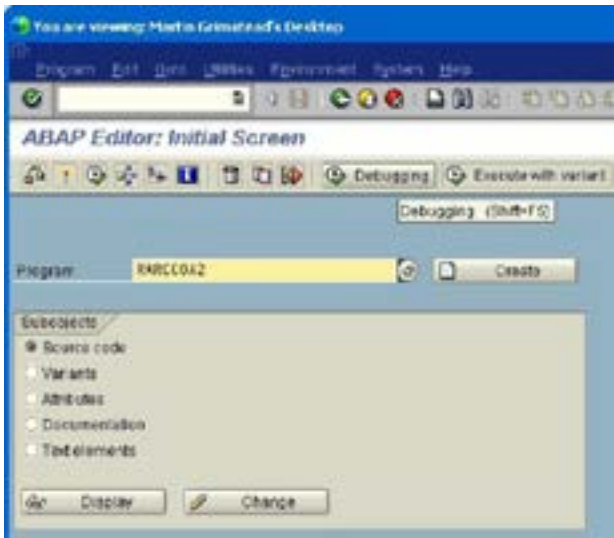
You are viewing: Martin Grimstead's Desktop

Program Edit Goto Utilities Environment System Help

ABAP Editor: Initial Screen

Debugging Execute with variant

Debugging (Shift+F5)

Program RARCCOA2 Create

Subobjects

Source code

Variants

Attributes

Documentation

Text elements

Display Change